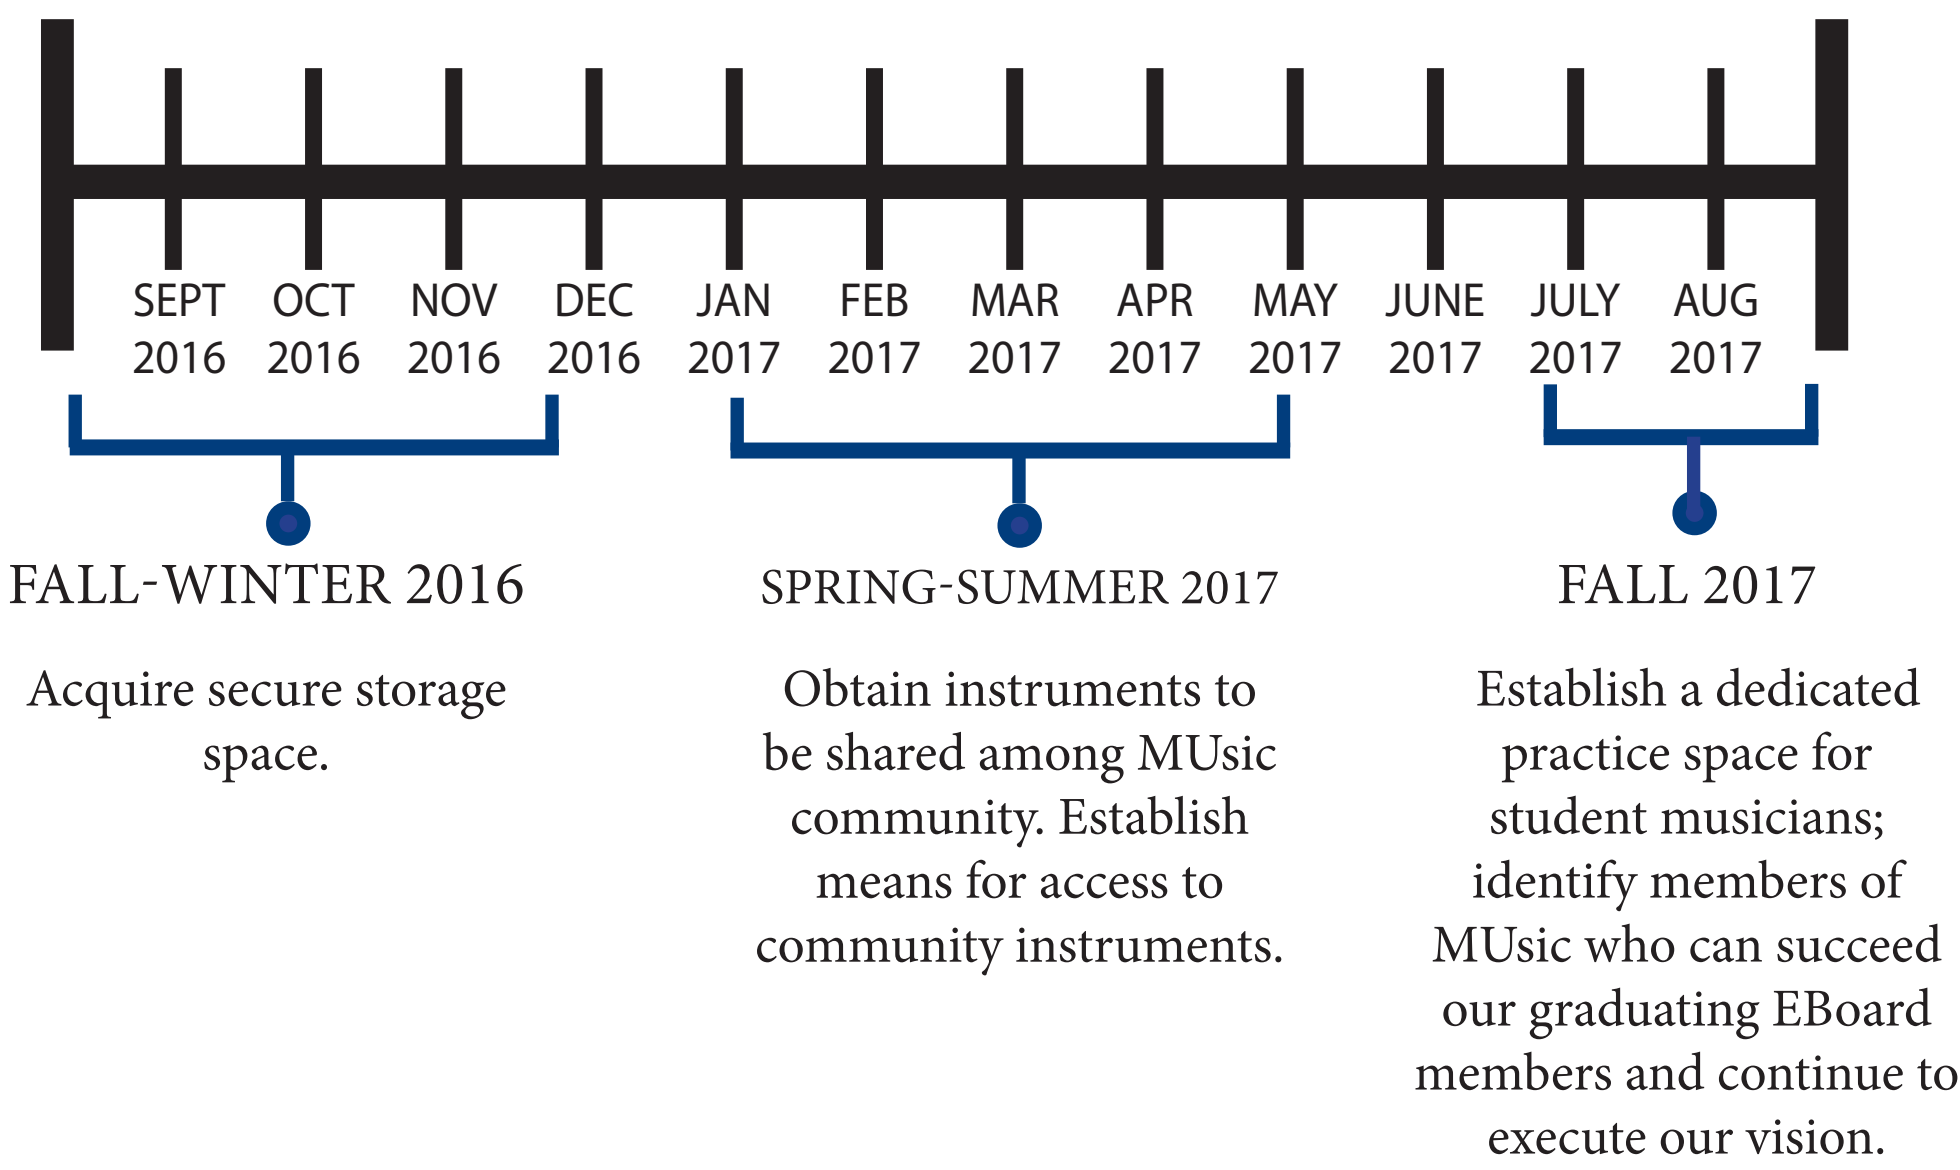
SEPT 2016
OCT 2016
NOV 2016
DEC 2016
JAN 2017
FEB 2017
MAR 2017
APR 2017
MAY 2017
JUNE 2017
JULY 2017
AUG 2017

FALL-WINTER 2016

Acquire secure storage space.

SPRING-SUMMER 2017

Obtain instruments to be shared among MUsic community. Establish means for access to community instruments.

FALL 2017

Establish a dedicated practice space for student musicians; identify members of MUsic who can succeed our graduating EBoard members and continue to execute our vision.